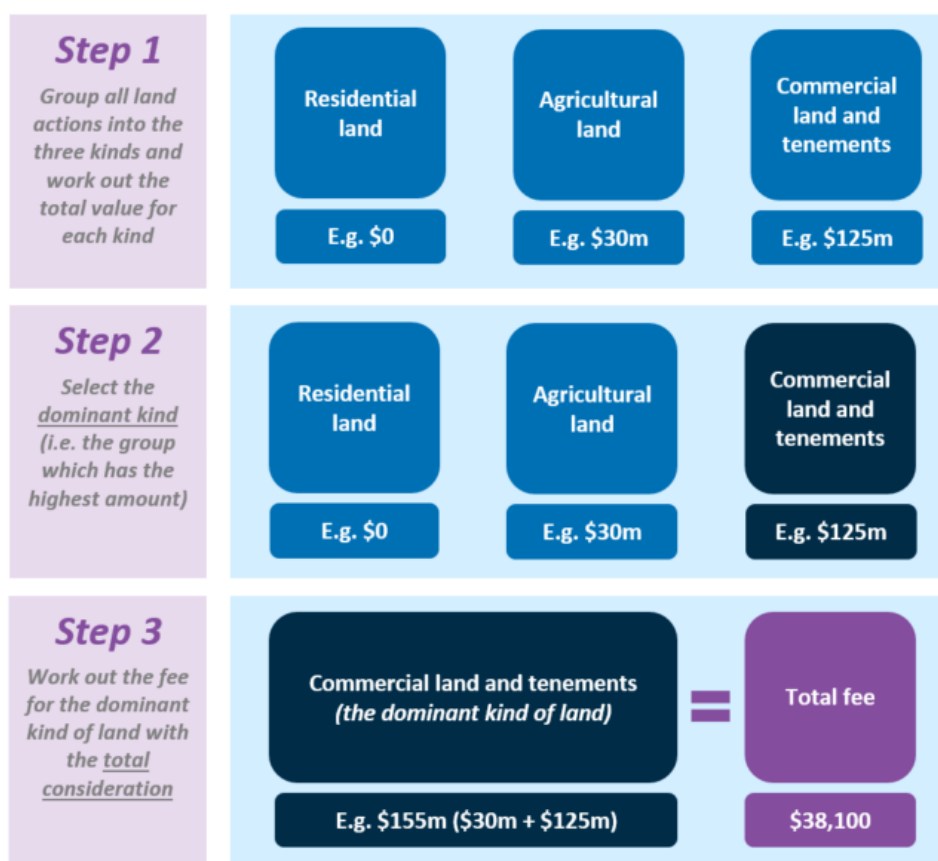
Step 1

Group all land actions into the three kinds and work out the total value for each kind

Residential land

E.g. \$0

Agricultural land

E.g. \$30m

Commercial land and tenements

E.g. \$125m

Step 2

Select the dominant kind (i.e. the group which has the highest amount)

Residential land

E.g. \$0

Agricultural land

E.g. \$30m

Commercial land and tenements

E.g. \$125m

Step 3

Work out the fee for the dominant kind of land with the total consideration

Commercial land and tenements (the dominant kind of land)

E.g. \$155m (\$30m + \$125m)

=

Total fee

\$38,100